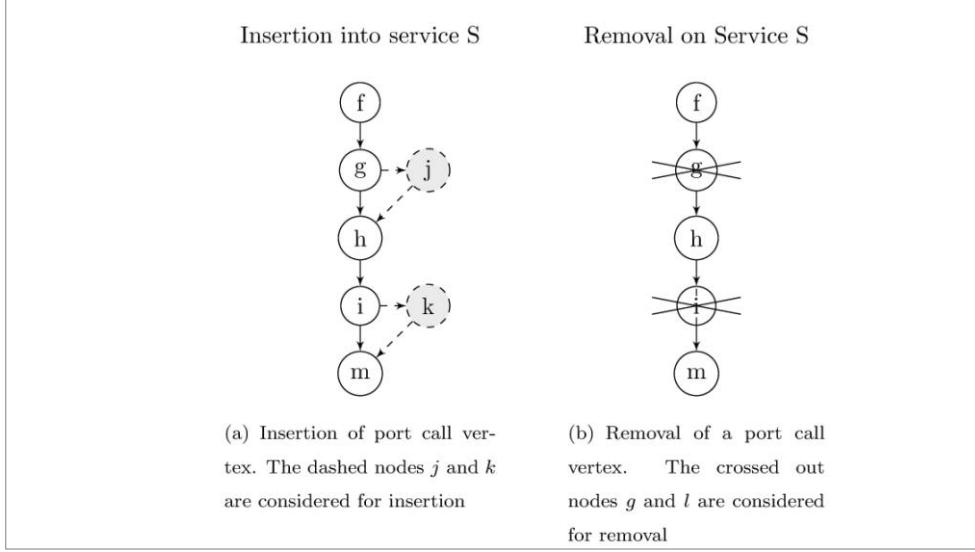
Insertion into service S

f

g

j

h

i

k

m

(a) Insertion of port call vertex. The dashed nodes $j$ and $k$ are considered for insertion

Removal on Service S

f

g

h

i

m

(b) Removal of a port call vertex. The crossed out nodes $g$ and $l$ are considered for removal